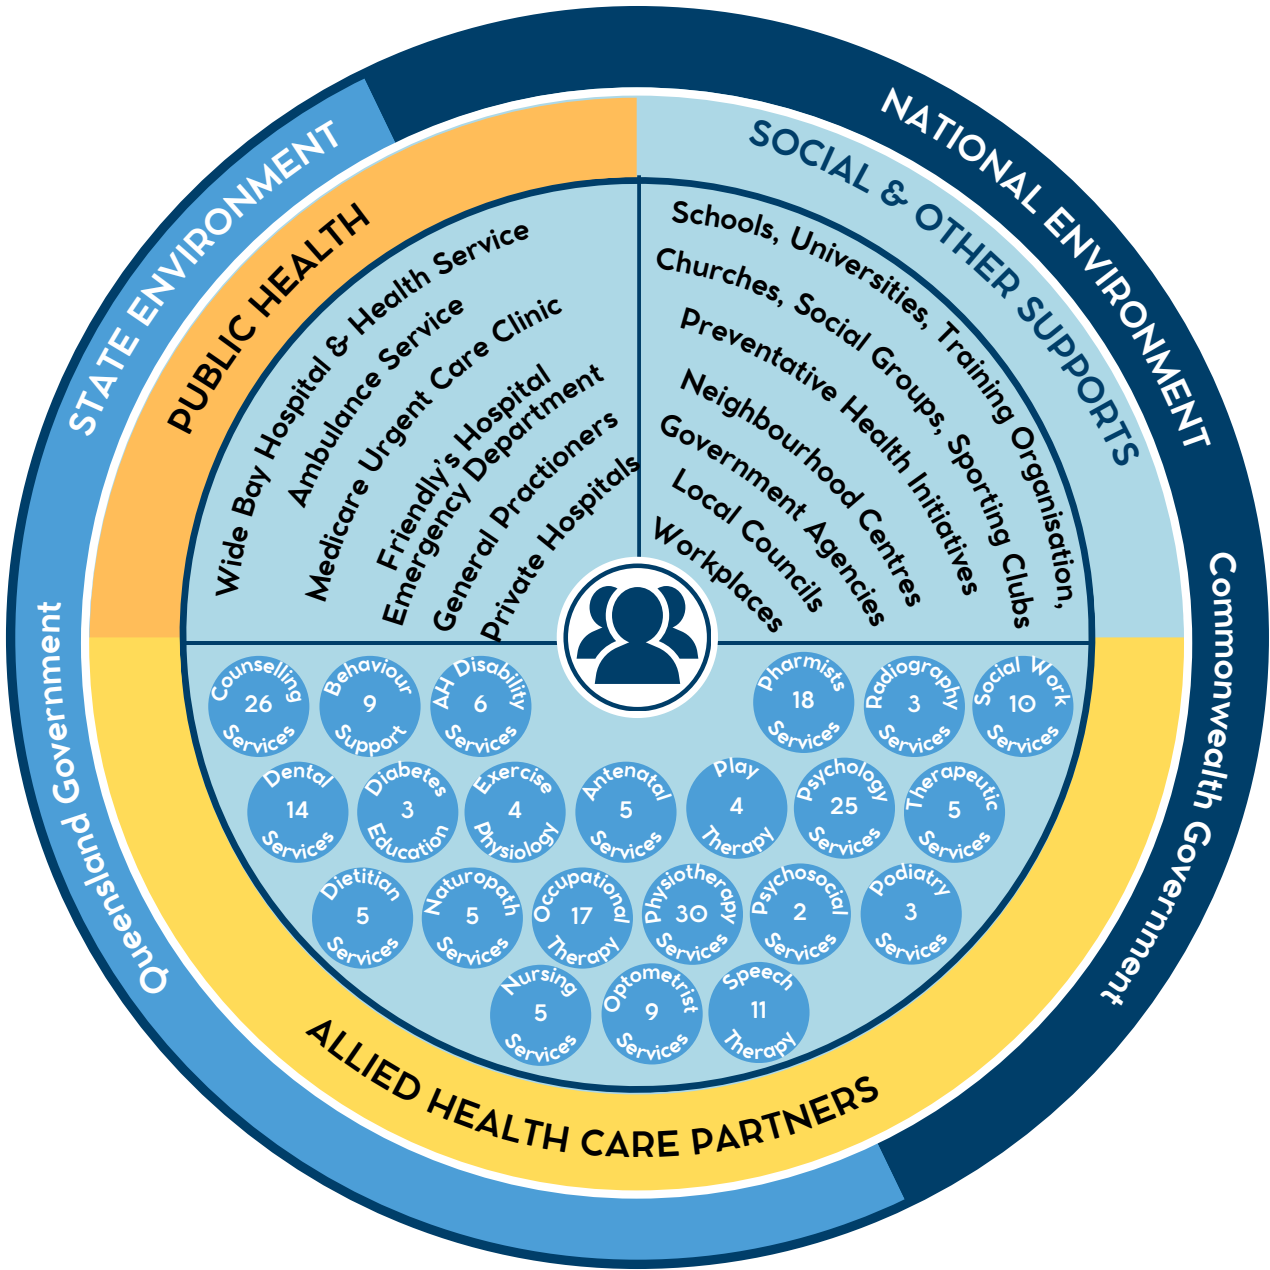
STATE ENVIRONMENT

NATIONAL ENVIRONMENT

PUBLIC HEALTH

Wide Bay Hospital & Health Service
Ambulance Service
Medicare Urgent Care Clinic
Friendly's Hospital
Emergency Department
General Practioners
Private Hospitals

SOCIAL & OTHER SUPPORTS

Schools, Universities, Training Organisation,
Churches, Social Groups, Sporting Clubs
Preventative Health Initiatives
Neighbourhood Centres
Government Agencies
Local Councils
Workplaces

Queensland Government

Commonwealth Government

Counselling 26 Services
Behaviour 9 Support
AH Disability 6 Services
Pharmists 18 Services
Radiography 3 Services
Social Work 10 Services
Dental 14 Services
Diabetes 3 Education
Exercise 4 Physiology
Antenatal 5 Services
Play 4 Therapy
Psychology 25 Services
Therapeutic 5 Services
Dietitian 5 Services
Naturopath 5 Services
Occupational 17 Therapy
Physiotherapy 30 Services
Psychosocial 2 Services
Podiatry 3 Services
Nursing 5 Services
Optometrist 9 Services
Speech 11 Therapy

ALLIED HEALTH CARE PARTNERS